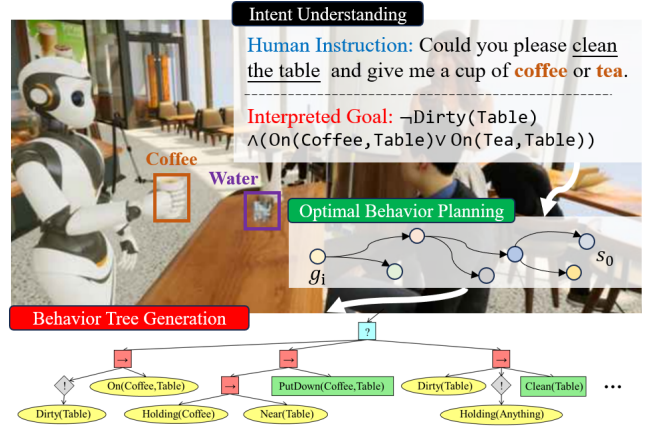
Intent Understanding

Human Instruction: Could you please clean the table and give me a cup of coffee or tea.

Interpreted Goal: ¬Dirty(Table) ∧(On(Coffee,Table)∨On(Tea,Table))

Coffee

Water

Optimal Behavior Planning

$g_i$

$s_0$

Behavior Tree Generation

?

→

→

→

!

On(Coffee,Table)

→

PutDown(Coffee,Table)

Dirty(Table)

!

Clean(Table)

...

Dirty(Table)

Holding(Coffee)

Near(Table)

Holding(Anything)